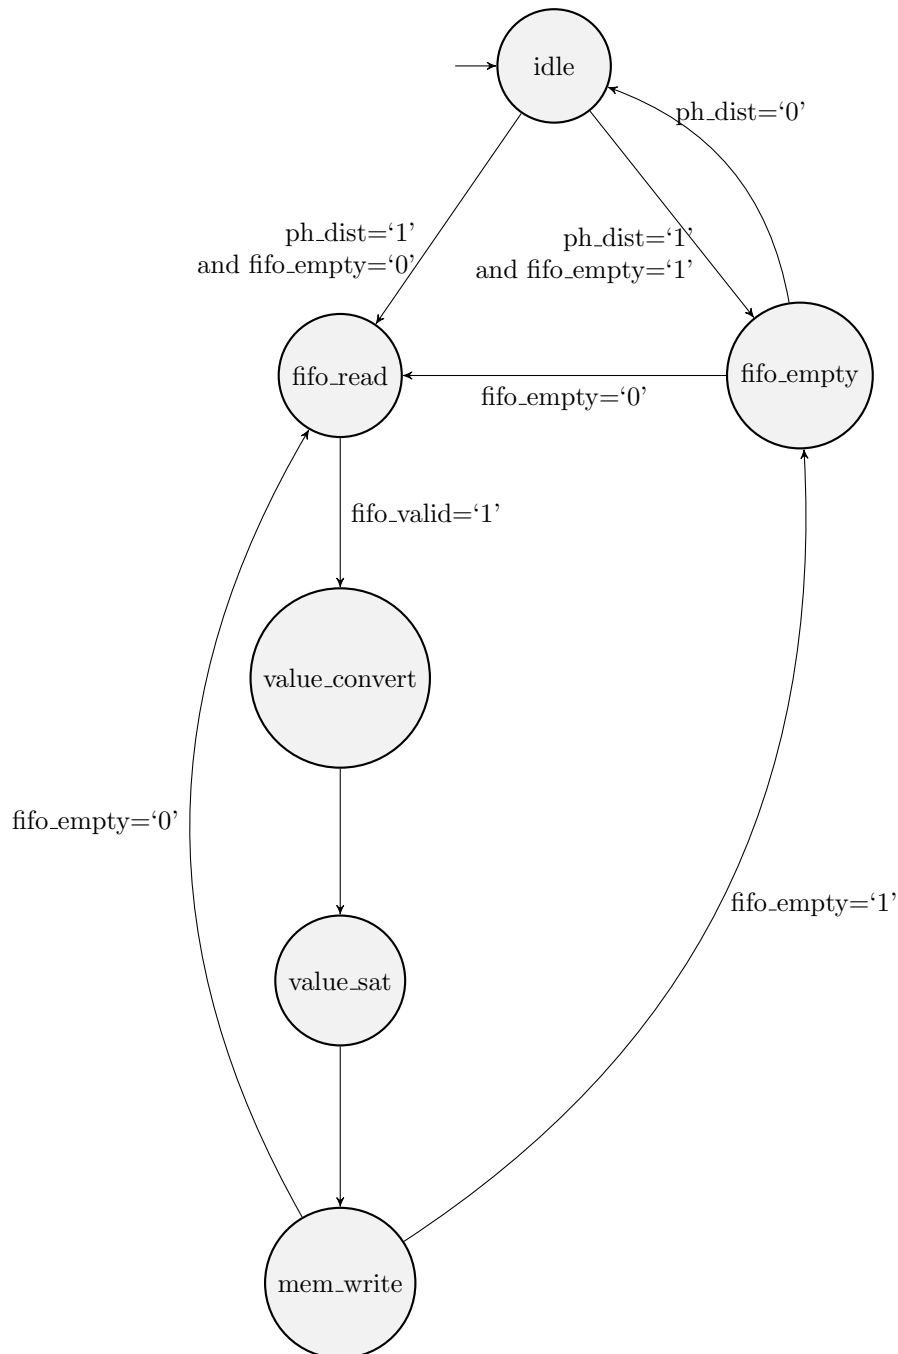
idle

ph_dist='0'

ph_dist='1'
and fifo_empty='0'

ph_dist='1'
and fifo_empty='1'

fifo_read

fifo_empty

fifo_empty='0'

fifo_valid='1'

value_convert

fifo_empty='0'

fifo_empty='1'

value_sat

mem_write